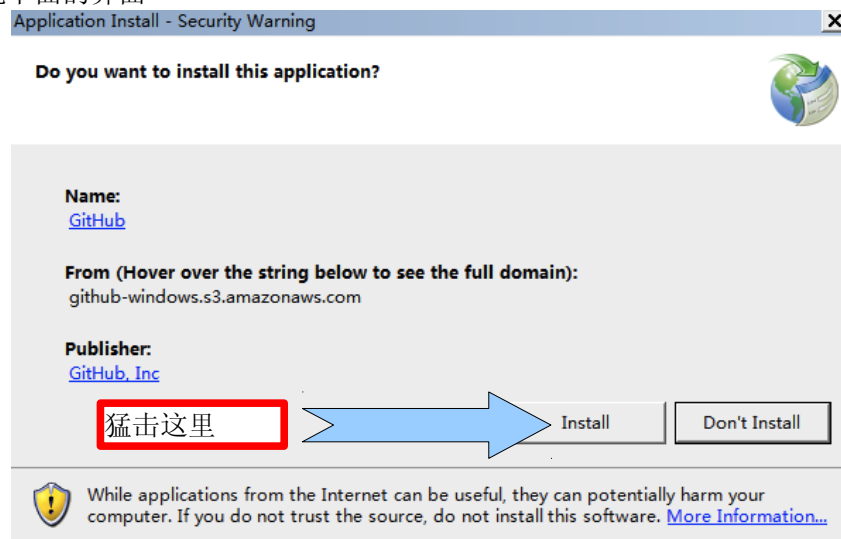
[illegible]

Application Install - Security Warning

Do you want to install this application?

Name:
GitHub

From (Hover over the string below to see the full domain):
github-windows.s3.amazonaws.com

Publisher:
GitHub, Inc

猛击这里

Install

Don't Install

While applications from the Internet can be useful, they can potentially harm your computer. If you do not trust the source, do not install this software. More Information...